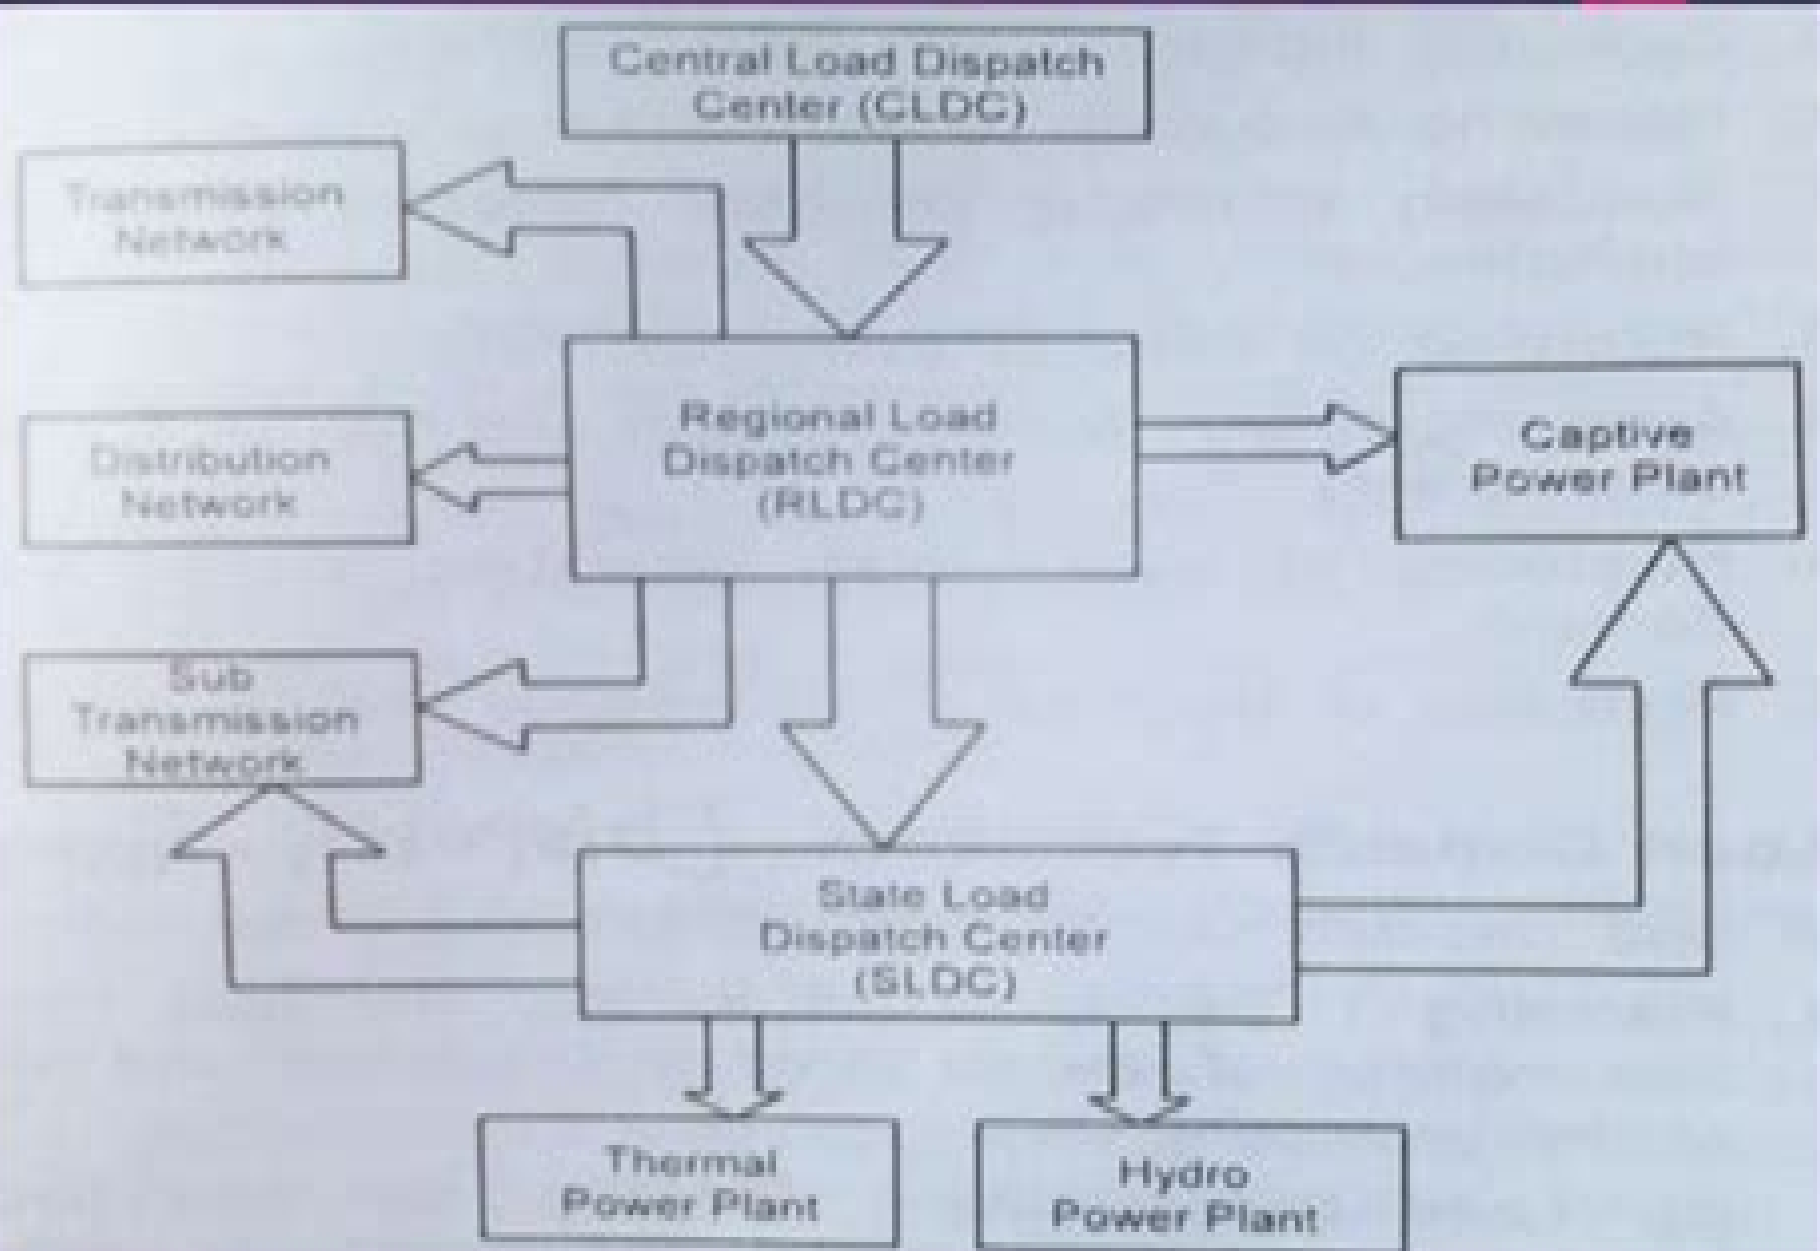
Central Load Dispatch Center (CLDC)

Transmission Network

Regional Load Dispatch Center (RLDC)

Captive Power Plant

Distribution Network

Sub Transmission Network

State Load Dispatch Center (SLDC)

Thermal Power Plant

Hydro Power Plant